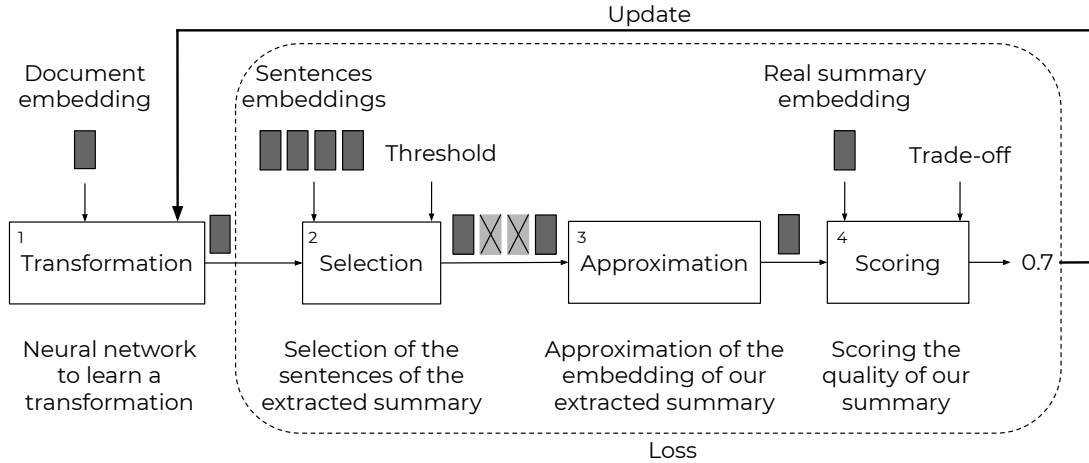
Update

Document embedding

Sentences embeddings

Threshold

Real summary embedding

Trade-off

1
Transformation

2
Selection

3
Approximation

4
Scoring

0.7

Neural network to learn a transformation

Selection of the sentences of the extracted summary

Approximation of the embedding of our extracted summary

Scoring the quality of our summary

Loss